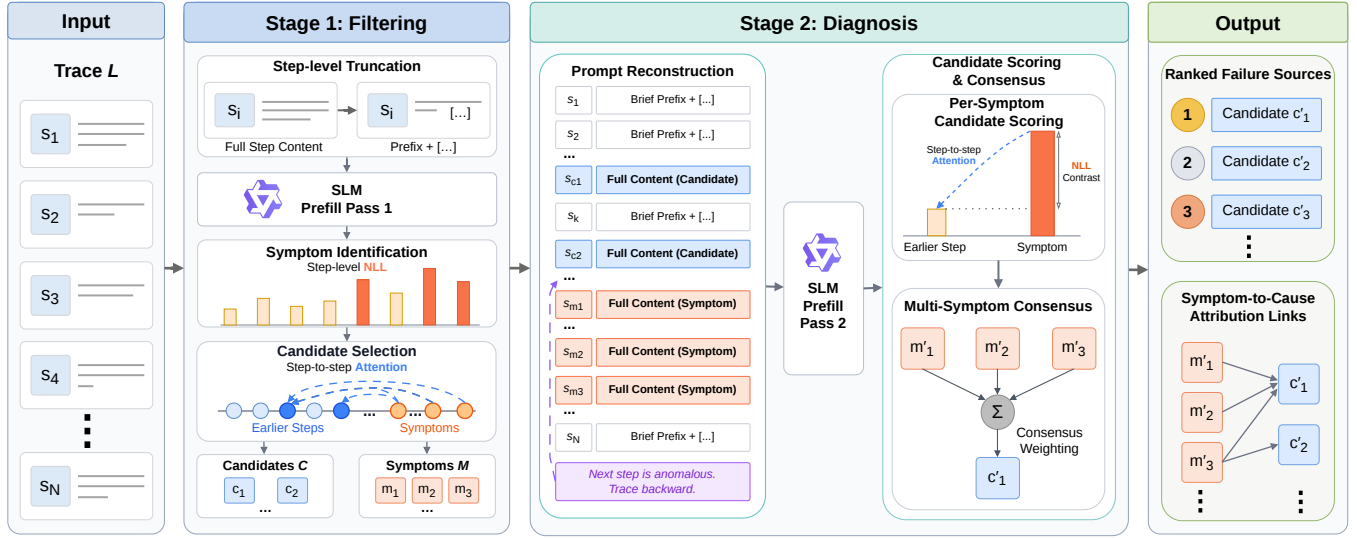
Input

Trace $L$

$s_1$
$s_2$
$s_3$
$s_4$
⋮
$s_N$

Stage 1: Filtering

Step-level Truncation

$s_i$
$s_i$ [...]

Full Step Content
Prefix + [...]

SLM
Prefill Pass 1

Symptom Identification
Step-level NLL

Candidate Selection
Step-to-step Attention

...

Earlier Steps
Symptoms

Candidates $C$
$c_1$ $c_2$
...

Symptoms $M$
$m_1$ $m_2$ $m_3$
...

Stage 2: Diagnosis

Prompt Reconstruction

| | |
|---|---|
| $s_1$ | Brief Prefix + [...] |
| $s_2$ | Brief Prefix + [...] |
| ... | |
| $s_{c1}$ | Full Content (Candidate) |
| $s_k$ | Brief Prefix + [...] |
| $s_{c2}$ | Full Content (Candidate) |
| ... | |
| $s_{m1}$ | Full Content (Symptom) |
| ... | |
| $s_{m2}$ | Full Content (Symptom) |
| $s_{m3}$ | Full Content (Symptom) |
| ... | |
| $s_N$ | Brief Prefix + [...] |

Next step is anomalous.
Trace backward.

SLM
Prefill
Pass 2

Candidate Scoring
& Consensus

Per-Symptom
Candidate Scoring

Step-to-step
Attention

NLL
Contrast

Earlier Step
Symptom

Multi-Symptom Consensus

$m'_1$ $m'_2$ $m'_3$

Σ

Consensus
Weighting

$c'_1$

Output

Ranked Failure Sources

1 Candidate $c'_1$
2 Candidate $c'_2$
3 Candidate $c'_3$
⋮

Symptom-to-Cause
Attribution Links

$m'_1$
$m'_2$
$m'_3$
⋮

$c'_1$
$c'_2$
⋮